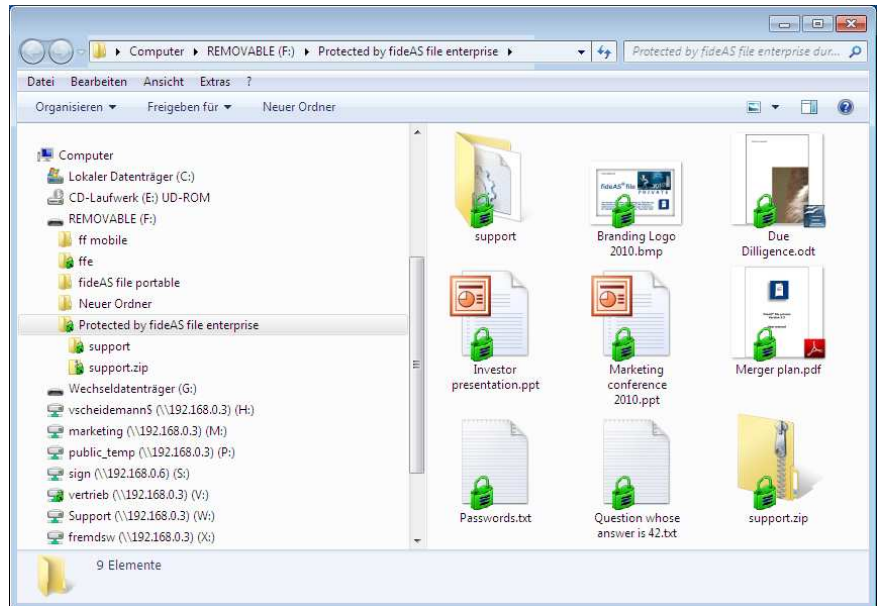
Computer ▸ REMOVABLE (F:) ▸ Protected by fideAS file enterprise ▸

Protected by fideAS file enterprise dur...

Datei Bearbeiten Ansicht Extras ?

Organisieren ▾ Freigeben für ▾ Neuer Ordner

Computer
Lokaler Datenträger (C:)
CD-Laufwerk (E:) UD-ROM
REMOVABLE (F:)
ff mobile
ffe
fideAS file portable
Neuer Ordner
Protected by fideAS file enterprise
support
support.zip
Wechseldatenträger (G:)
vscheidemann$ (\\192.168.0.3) (H:)
marketing (\\192.168.0.3) (M:)
public_temp (\\192.168.0.3) (P:)
sign (\\192.168.0.6) (S:)
vertrieb (\\192.168.0.3) (V:)
Support (\\192.168.0.3) (W:)
fremdsw (\\192.168.0.3) (X:)

support
Branding Logo 2010.bmp
Due Dilligence.odt
Investor presentation.ppt
Marketing conference 2010.ppt
Merger plan.pdf
Passwords.txt
Question whose answer is 42.txt
support.zip

9 Elemente